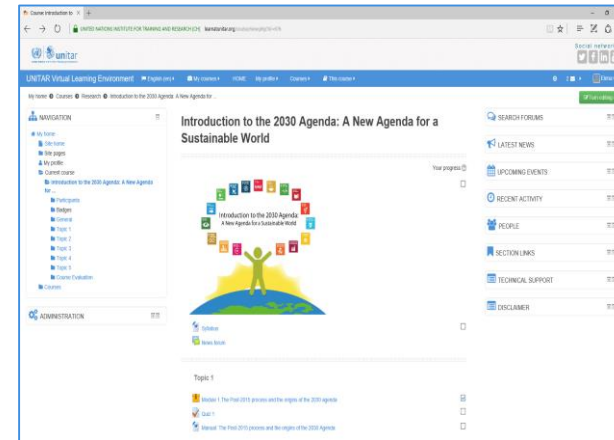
Course: Introduction to ×

UNITED NATIONS INSTITUTE FOR TRAINING AND RESEARCH (CH) | learnatunitar.org/course/view.php?id=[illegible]

unitar

Social network

UNITAR Virtual Learning Environment English (en) My courses HOME My profile Courses This course

Turn editing on

My home Courses Research Introduction to the 2030 Agenda: A New Agenda for ...

NAVIGATION

My home
Site home
Site pages
My profile
Current course
Introduction to the 2030 Agenda: A New Agenda for ...
Participants
Badges
General
Topic 1
Topic 2
Topic 3
Topic 4
Topic 5
Course Evaluation
Courses

ADMINISTRATION

Introduction to the 2030 Agenda: A New Agenda for a Sustainable World

Your progress

Introduction to the 2030 Agenda:
A New Agenda for a Sustainable World

Syllabus

News forum

Topic 1

Module 1: The Post-2015 process and the origins of the 2030 Agenda

Quiz 1

Manual: The Post-2015 process and the origins of the 2030 Agenda

SEARCH FORUMS

LATEST NEWS

UPCOMING EVENTS

RECENT ACTIVITY

PEOPLE

SECTION LINKS

TECHNICAL SUPPORT

DISCLAIMER